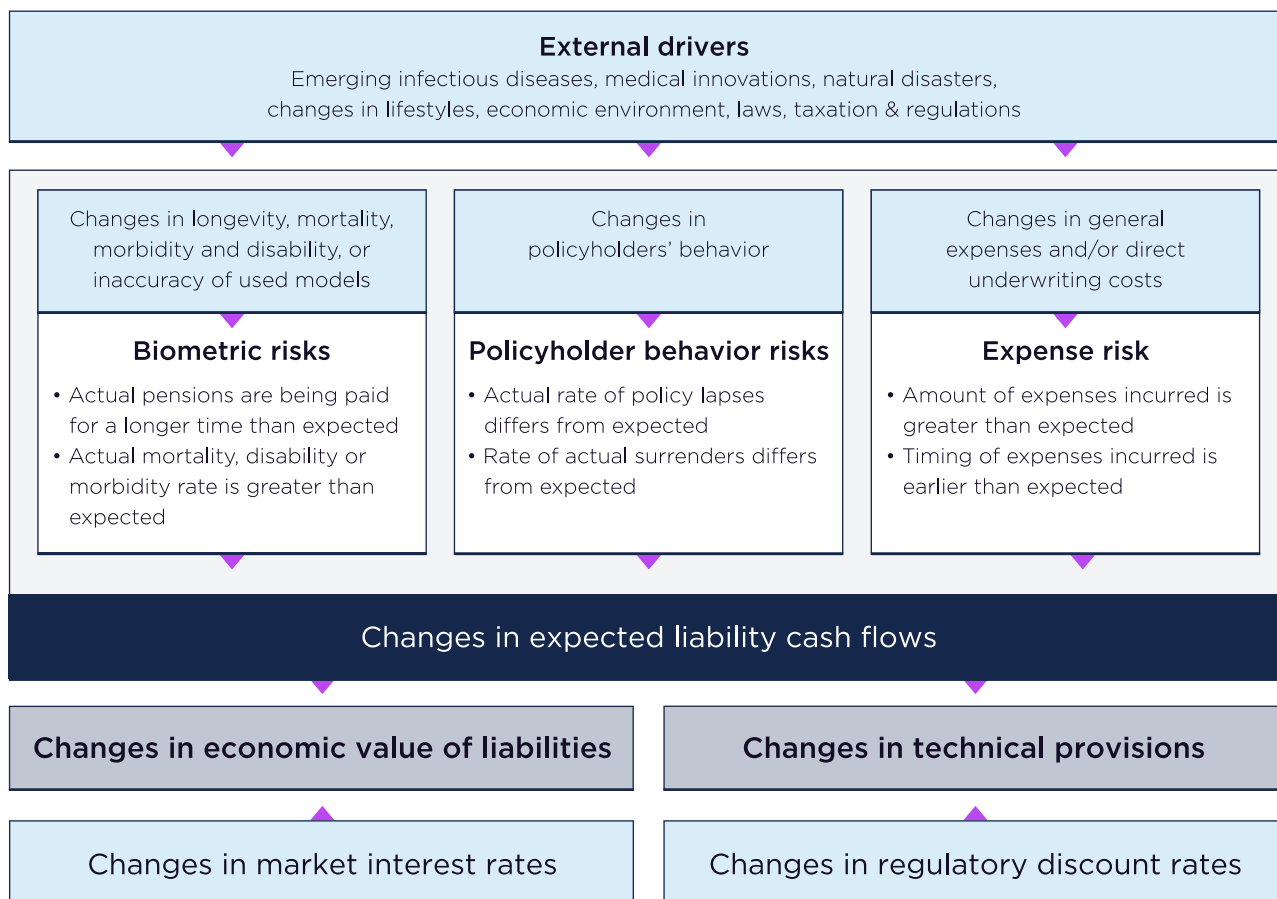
External drivers
Emerging infectious diseases, medical innovations, natural disasters, changes in lifestyles, economic environment, laws, taxation & regulations

Changes in longevity, mortality, morbidity and disability, or inaccuracy of used models

Biometric risks
• Actual pensions are being paid for a longer time than expected
• Actual mortality, disability or morbidity rate is greater than expected

Changes in policyholders' behavior

Policyholder behavior risks
• Actual rate of policy lapses differs from expected
• Rate of actual surrenders differs from expected

Changes in general expenses and/or direct underwriting costs

Expense risk
• Amount of expenses incurred is greater than expected
• Timing of expenses incurred is earlier than expected

Changes in expected liability cash flows

Changes in economic value of liabilities

Changes in technical provisions

Changes in market interest rates

Changes in regulatory discount rates